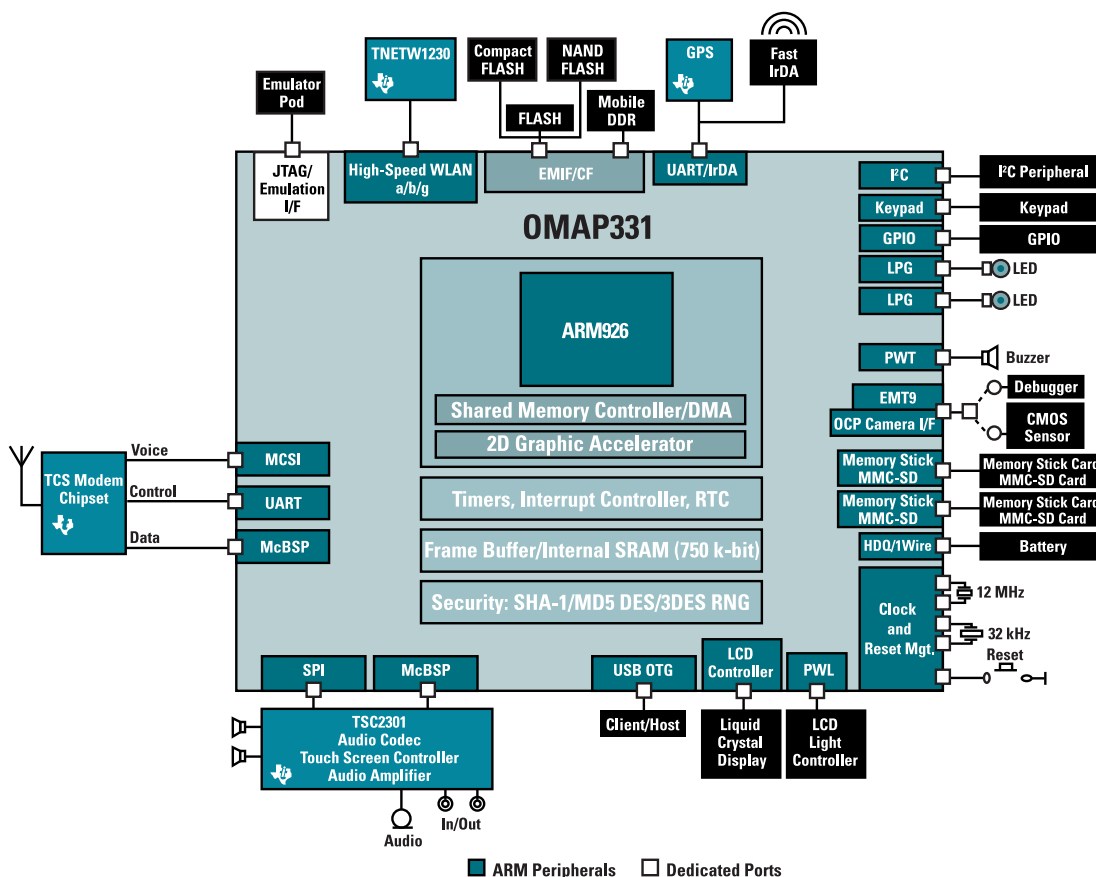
Emulator Pod

TNETW1230

Compact FLASH

NAND FLASH

FLASH

Mobile DDR

GPS

Fast IrDA

JTAG/ Emulation I/F

High-Speed WLAN a/b/g

EMIF/CF

UART/IrDA

OMAP331

ARM926

Shared Memory Controller/DMA

2D Graphic Accelerator

Timers, Interrupt Controller, RTC

Frame Buffer/Internal SRAM (750 k-bit)

Security: SHA-1/MD5 DES/3DES RNG

I²C

I²C Peripheral

Keypad

Keypad

GPIO

GPIO

LPG

LED

LPG

LED

PWT

Buzzer

EMT9

Debugger

OCP Camera I/F

CMOS Sensor

Memory Stick MMC-SD

Memory Stick Card MMC-SD Card

Memory Stick MMC-SD

Memory Stick Card MMC-SD Card

HDQ/1Wire

Battery

Clock and Reset Mgt.

12 MHz

32 kHz

Reset

TCS Modem Chipset

Voice

Control

Data

MCSI

UART

McBSP

SPI

McBSP

USB OTG

LCD Controller

PWL

TSC2301 Audio Codec Touch Screen Controller Audio Amplifier

Audio

In/Out

Client/Host

Liquid Crystal Display

LCD Light Controller

ARM Peripherals

Dedicated Ports